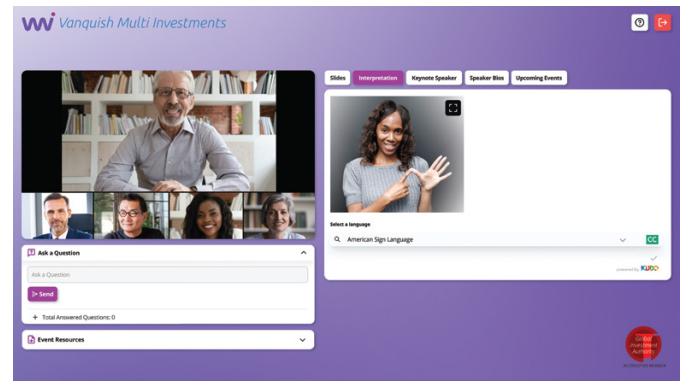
Vanquish Multi Investments

Slides
Interpretation
Keynote Speaker
Speaker Bios
Upcoming Events

Select a language
American Sign Language
CC

powered by KUDO

Ask a Question
Ask a Question
Send
+ Total Answered Questions: 0

Event Resources

Global Investment Authority
ACCREDITED MEMBER